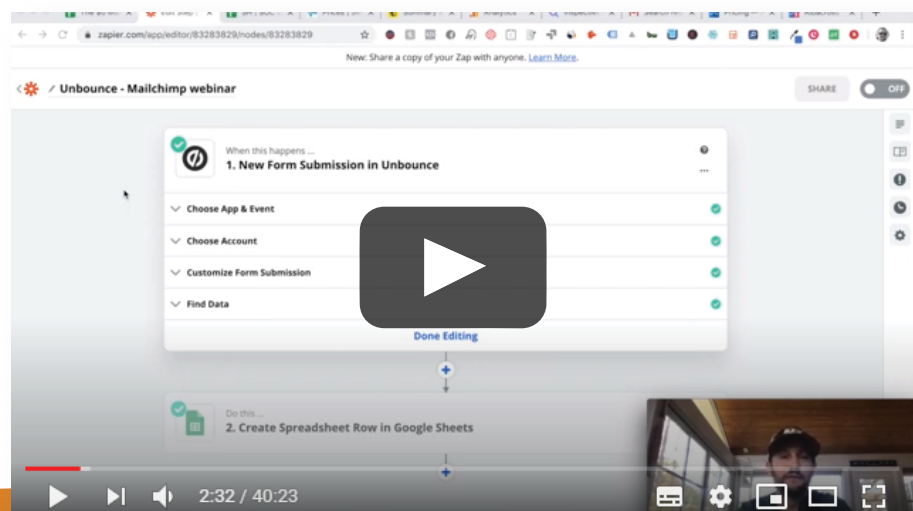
zapier.com/app/editor/83283829/nodes/83283829

New: Share a copy of your Zap with anyone. Learn More.

Unbounce - Mailchimp webinar

SHARE

OFF

When this happens ...

1. New Form Submission in Unbounce

Choose App & Event

Choose Account

Customize Form Submission

Find Data

Done Editing

Do this ...

2. Create Spreadsheet Row in Google Sheets

2:32 / 40:23